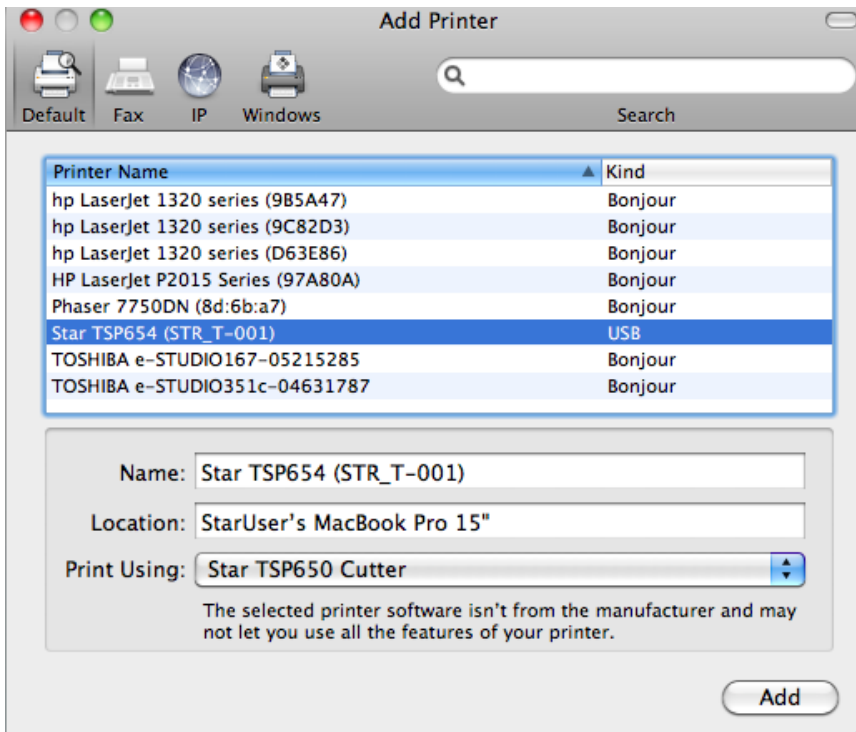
Add Printer

Default Fax IP Windows

Search

| Printer Name | Kind |
|---|---|
| hp LaserJet 1320 series (9B5A47) | Bonjour |
| hp LaserJet 1320 series (9C82D3) | Bonjour |
| hp LaserJet 1320 series (D63E86) | Bonjour |
| HP LaserJet P2015 Series (97A80A) | Bonjour |
| Phaser 7750DN (8d:6b:a7) | Bonjour |
| Star TSP654 (STR_T-001) | USB |
| TOSHIBA e-STUDIO167-05215285 | Bonjour |
| TOSHIBA e-STUDIO351c-04631787 | Bonjour |

Name: Star TSP654 (STR_T-001)

Location: StarUser's MacBook Pro 15"

Print Using: Star TSP650 Cutter

The selected printer software isn't from the manufacturer and may not let you use all the features of your printer.

Add